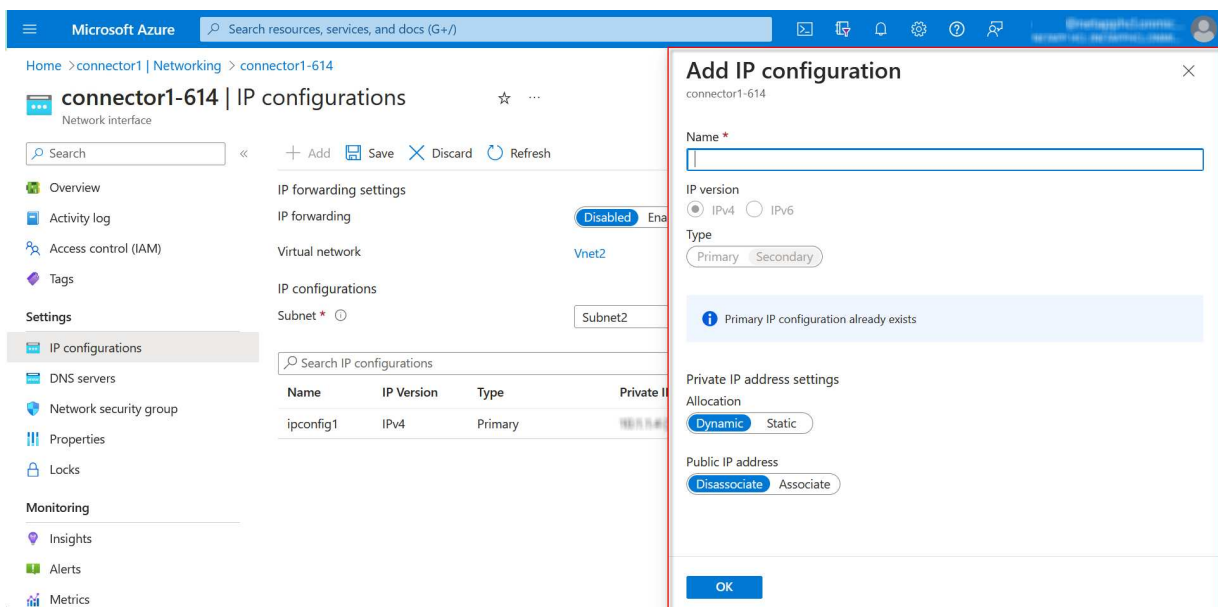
Microsoft Azure

Search resources, services, and docs (G+/)

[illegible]

Home > connector1 | Networking > connector1-614

connector1-614 | IP configurations

Network interface

Search

Overview

Activity log

Access control (IAM)

Tags

Settings

IP configurations

DNS servers

Network security group

Properties

Locks

Monitoring

Insights

Alerts

Metrics

+ Add  Save  Discard  Refresh

IP forwarding settings

IP forwarding  Disabled  Ena

Virtual network  Vnet2

IP configurations

Subnet *  Subnet2

Search IP configurations

| Name | IP Version | Type | Private I |
|---|---|---|---|
| ipconfig1 | IPv4 | Primary | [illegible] |

Add IP configuration

connector1-614

Name *

IP version

IPv4  IPv6

Type

Primary  Secondary

Primary IP configuration already exists

Private IP address settings

Allocation

Dynamic  Static

Public IP address

Disassociate  Associate

OK